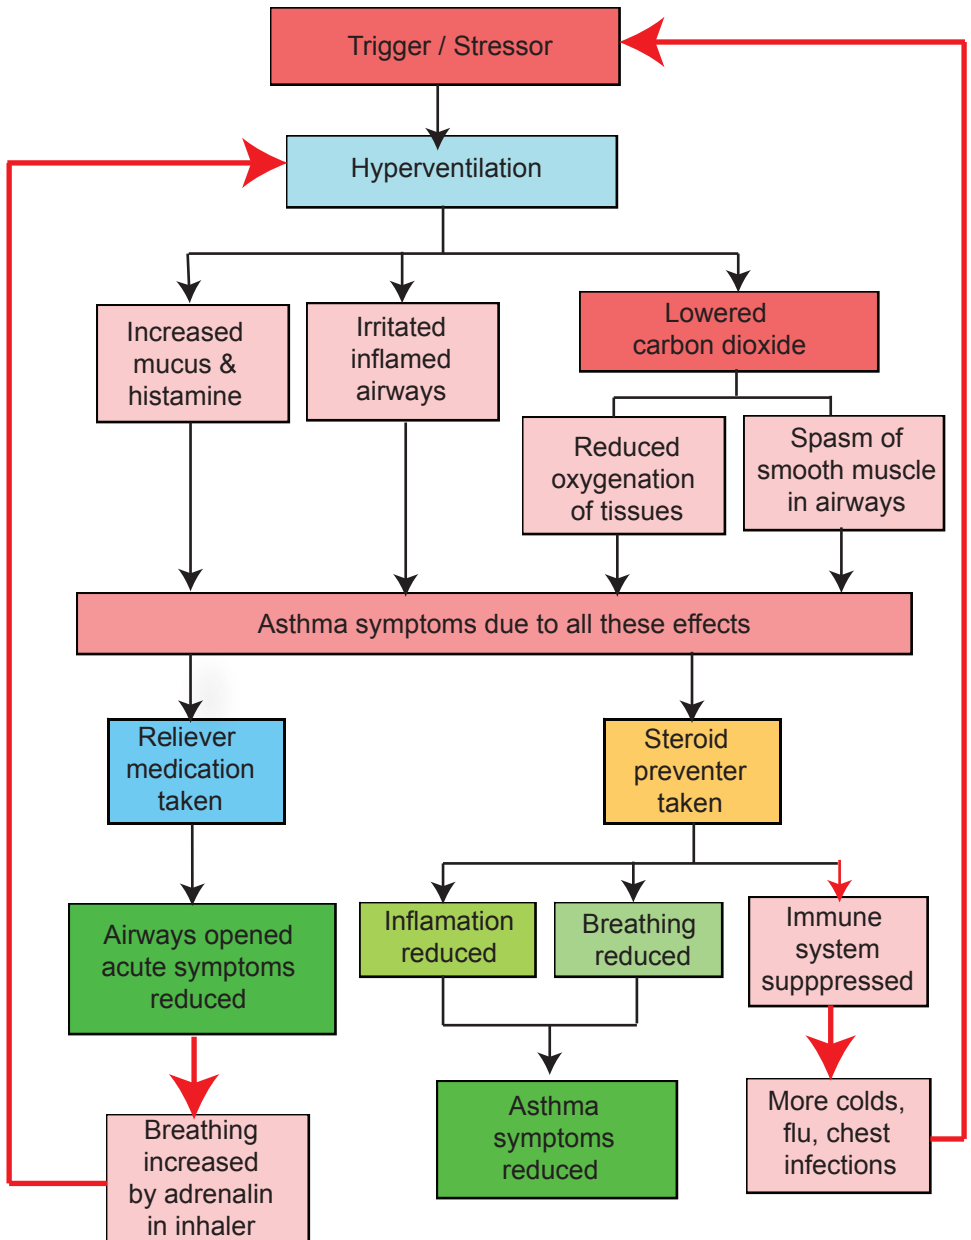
Trigger / Stressor

Hyperventilation

Increased mucus & histamine

Irritated inflamed airways

Lowered carbon dioxide

Reduced oxygenation of tissues

Spasm of smooth muscle in airways

Asthma symptoms due to all these effects

Reliever medication taken

Steroid preventer taken

Airways opened acute symptoms reduced

Inflamation reduced

Breathing reduced

Immune system supppressed

Breathing increased by adrenalin in inhaler

Asthma symptoms reduced

More colds, flu, chest infections